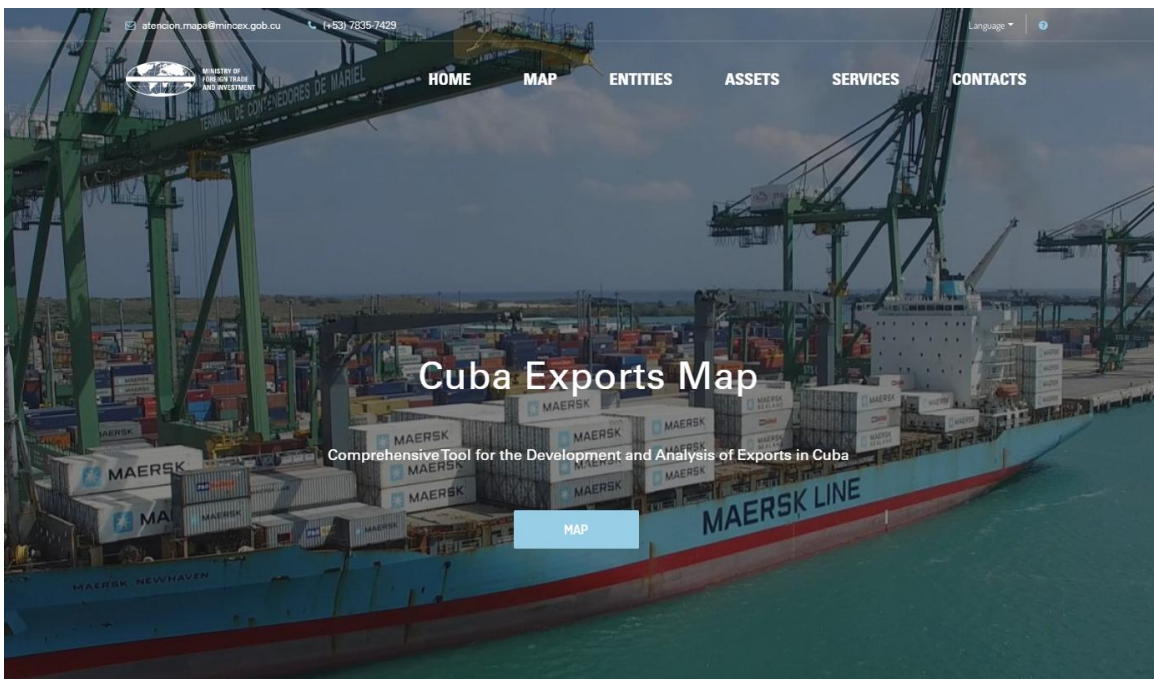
atencion.mapa@mincex.gob.cu (+53) 7835-7429 Language ?

MINISTRY OF FOREIGN TRADE AND INVESTMENT

TERMINAL DE CONTENEDORES DE MARIEL

HOME MAP ENTITIES ASSETS SERVICES CONTACTS

Cuba Exports Map

Comprehensive Tool for the Development and Analysis of Exports in Cuba

MAP

MAERSK MAERSK MAERSK MAERSK MAERSK MAERSK MAERSK MAERSK MAERSK MA

MAERSK LINE

MAERSK NEWHAVEN